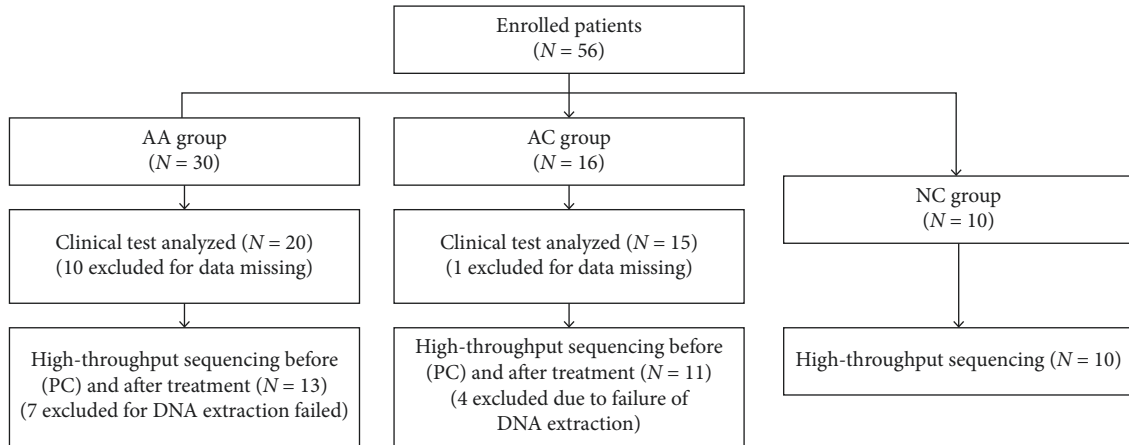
Enrolled patients
($N = 56$)

AA group
($N = 30$)

Clinical test analyzed ($N = 20$)
(10 excluded for data missing)

High-throughput sequencing before (PC) and after treatment ($N = 13$)
(7 excluded for DNA extraction failed)

AC group
($N = 16$)

Clinical test analyzed ($N = 15$)
(1 excluded for data missing)

High-throughput sequencing before (PC) and after treatment ($N = 11$)
(4 excluded due to failure of DNA extraction)

NC group
($N = 10$)

High-throughput sequencing ($N = 10$)